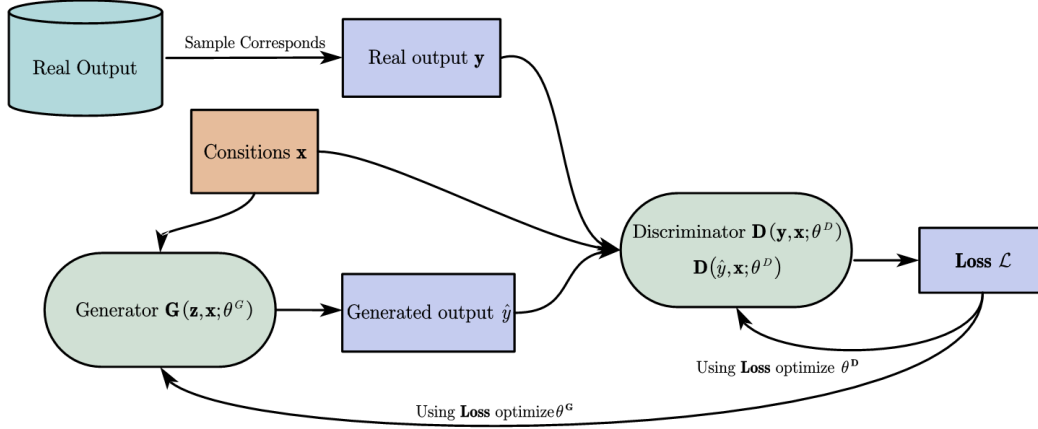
Real Output

Sample Corresponds

Real output $\mathbf{y}$

Consitions $\mathbf{x}$

Discriminator $\mathbf{D}(\mathbf{y}, \mathbf{x}; \theta^D)$
$\mathbf{D}(\hat{y}, \mathbf{x}; \theta^D)$

**Loss** $\mathcal{L}$

Generator $\mathbf{G}(\mathbf{z}, \mathbf{x}; \theta^G)$

Generated output $\hat{y}$

Using **Loss** optimize $\theta^{\mathbf{D}}$

Using **Loss** optimize$\theta^{\mathbf{G}}$